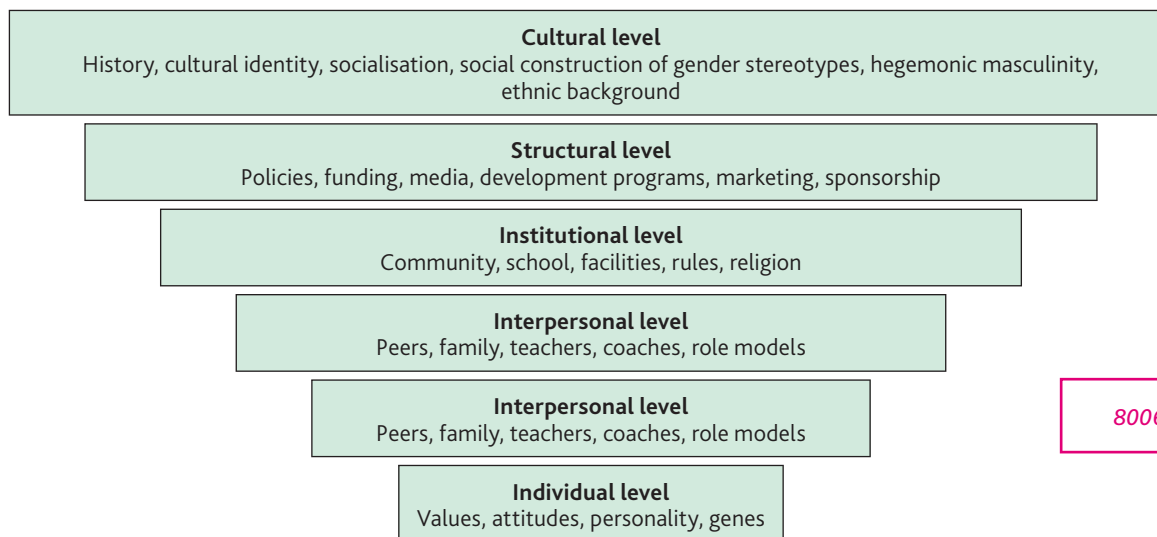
**Cultural level**
History, cultural identity, socialisation, social construction of gender stereotypes, hegemonic masculinity, ethnic background

**Structural level**
Policies, funding, media, development programs, marketing, sponsorship

**Institutional level**
Community, school, facilities, rules, religion

**Interpersonal level**
Peers, family, teachers, coaches, role models

**Interpersonal level**
Peers, family, teachers, coaches, role models

8006

**Individual level**
Values, attitudes, personality, genes